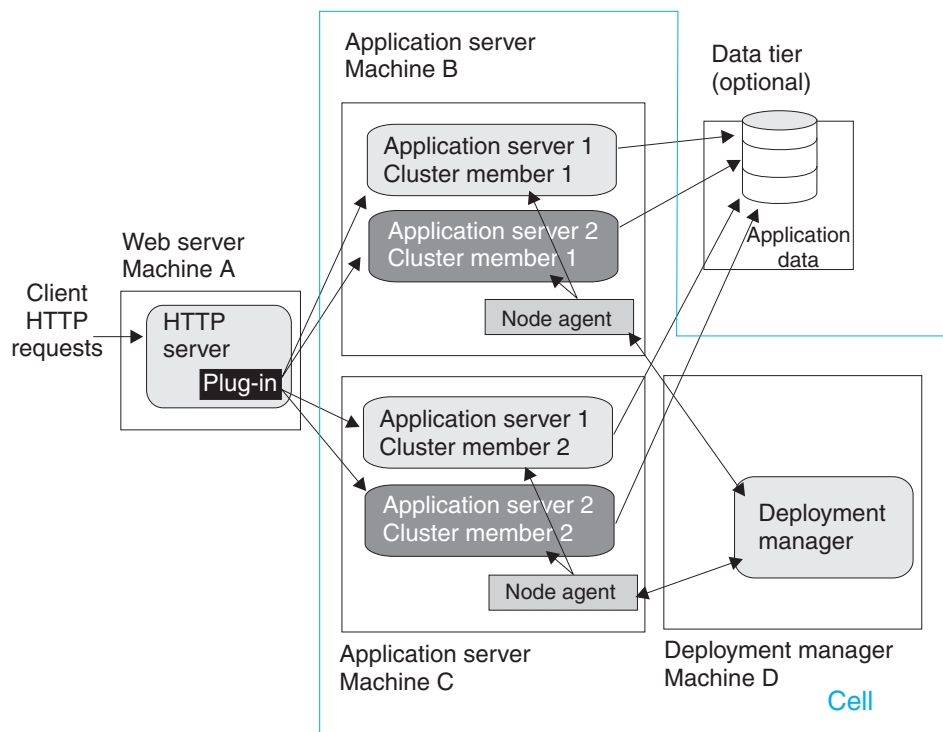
Application server
Machine B

Data tier
(optional)

Application server 1
Cluster member 1

Application server 2
Cluster member 1

Application data

Web server
Machine A

Client
HTTP
requests

HTTP
server

Plug-in

Node agent

Application server 1
Cluster member 2

Application server 2
Cluster member 2

Deployment
manager

Node agent

Application server
Machine C

Deployment manager
Machine D

Cell